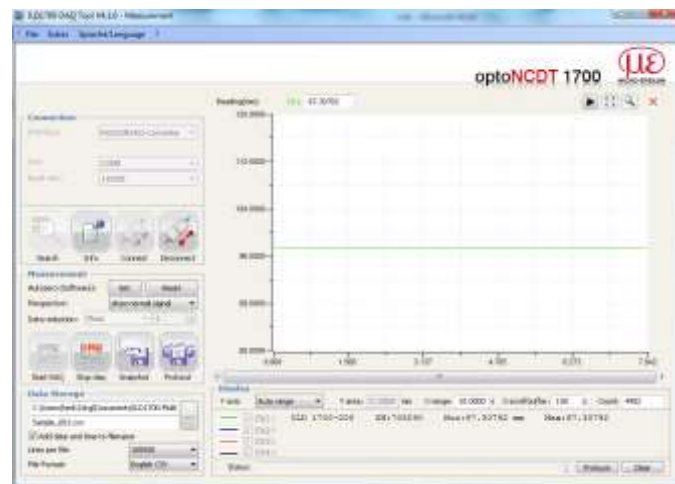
ILD1700 DAQ Tool V4.1.0 - Measurement

File Extras Sprache/Language ?

optoNCDT 1700

Connection

Interface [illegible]

Port COM8

Baud rate 115200

Search Info Connect Disconnect

Measurement

Autozero (Software) Set Reset

Frequency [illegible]

Data reduction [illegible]

Start DAQ Stop data Snapshot Protocol

Data Storage

C:\Users\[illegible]\Documents\ILD1700 Multi

Sample_001.csv

Add date and time to filename

Lines per file 100000

File Format English (CS)

Reading(mm) 87.30792

120.0000
110.0000
100.0000
90.0000
80.0000
70.0000

0.000 1.580 3.161 4.741 6.321 7.902

Display

Y-axis Auto range Y-axis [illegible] mm X-range 10.0000 s Cycle/Buffer 100 % Count 490

ILD 1700-200 SN:700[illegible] Max:87.30792 mm Min:87.30792

Status Protocol Clear